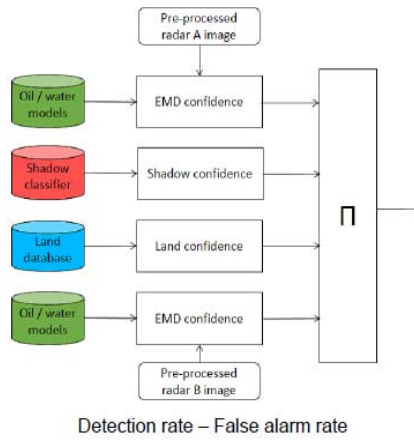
Pre-processed radar A image

Oil / water models

EMD confidence

Shadow classifier

Shadow confidence

Land database

Land confidence

Oil / water models

EMD confidence

Pre-processed radar B image

$\Pi$

Detection rate – False alarm rate